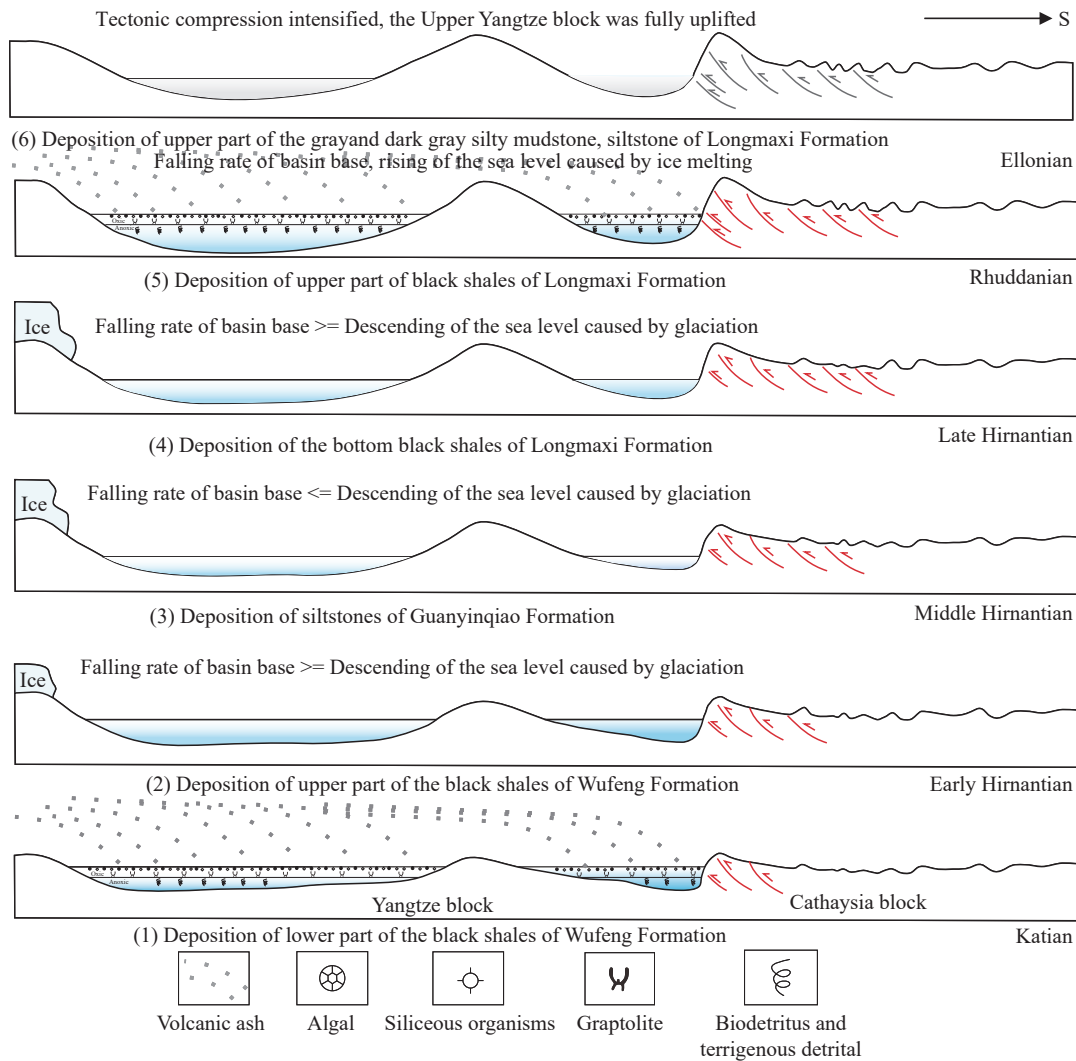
Tectonic compression intensified, the Upper Yangtze block was fully uplifted

S

(6) Deposition of upper part of the grayand dark gray silty mudstone, siltstone of Longmaxi Formation

Falling rate of basin base, rising of the sea level caused by ice melting

Ellonian

Oxic
Anoxic

(5) Deposition of upper part of black shales of Longmaxi Formation

Rhuddanian

Ice

Falling rate of basin base >= Descending of the sea level caused by glaciation

(4) Deposition of the bottom black shales of Longmaxi Formation

Late Hirnantian

Ice

Falling rate of basin base <= Descending of the sea level caused by glaciation

(3) Deposition of siltstones of Guanyinqiao Formation

Middle Hirnantian

Ice

Falling rate of basin base >= Descending of the sea level caused by glaciation

(2) Deposition of upper part of the black shales of Wufeng Formation

Early Hirnantian

Oxic
Anoxic

Yangtze block

Cathaysia block

(1) Deposition of lower part of the black shales of Wufeng Formation

Katian

Volcanic ash

Algal

Siliceous organisms

Graptolite

Biodetritus and terrigenous detrital